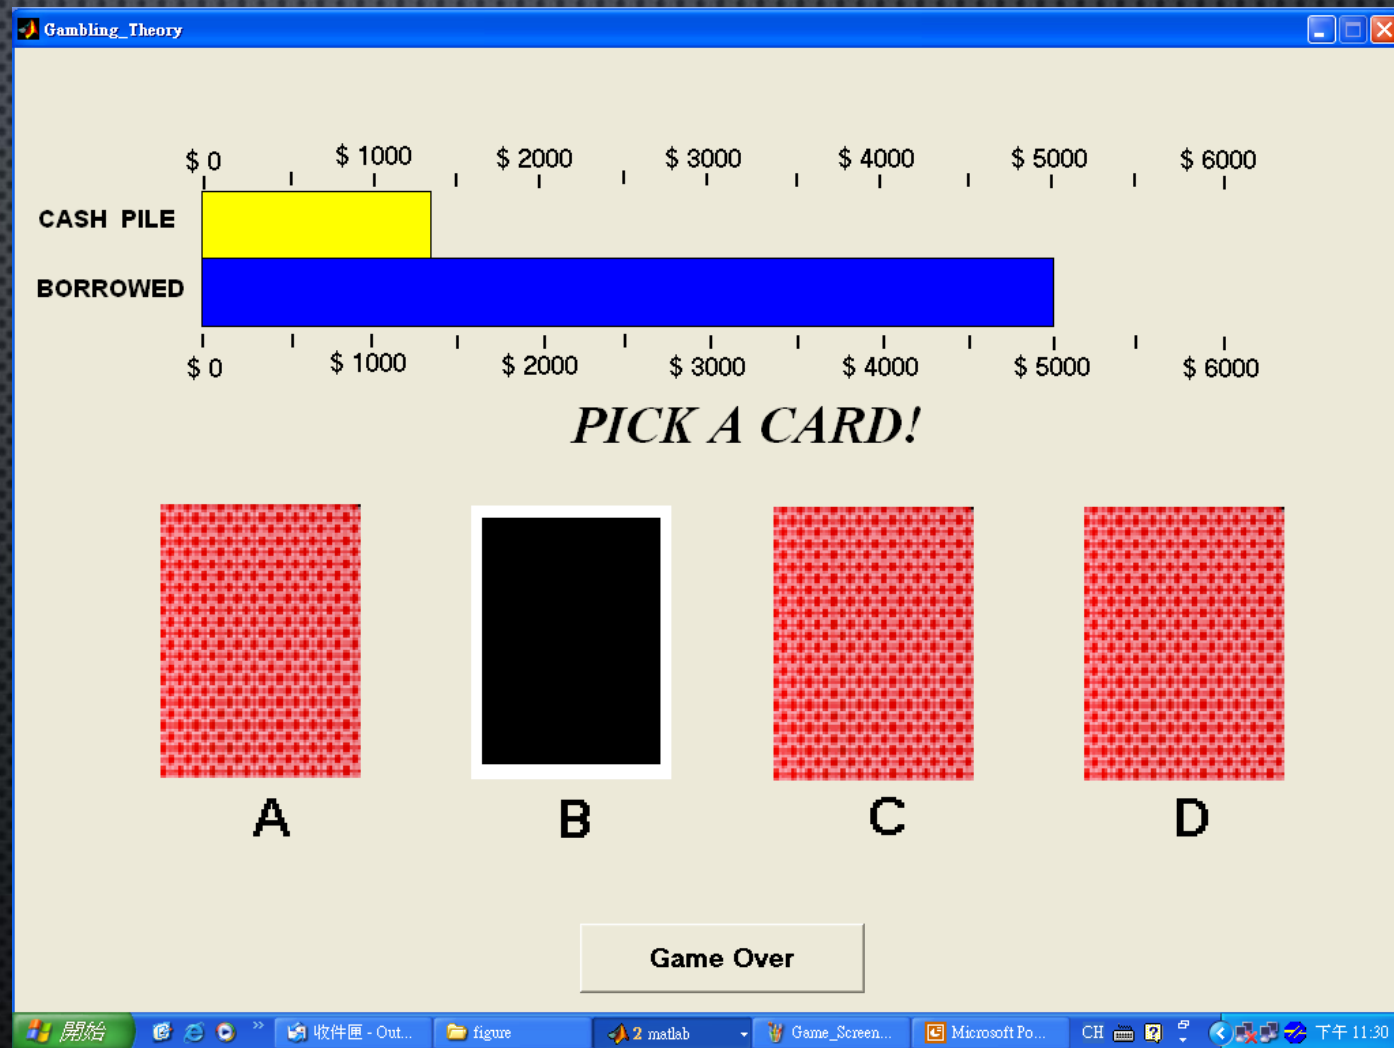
Gambling_Theory

$ 0 $ 1000 $ 2000 $ 3000 $ 4000 $ 5000 $ 6000

CASH PILE

BORROWED

$ 0 $ 1000 $ 2000 $ 3000 $ 4000 $ 5000 $ 6000

PICK A CARD!

A

B

C

D

Game Over

開始 收件匣 - Out... figure 2 matlab Game_Screen... Microsoft Po... CH 下午 11:30